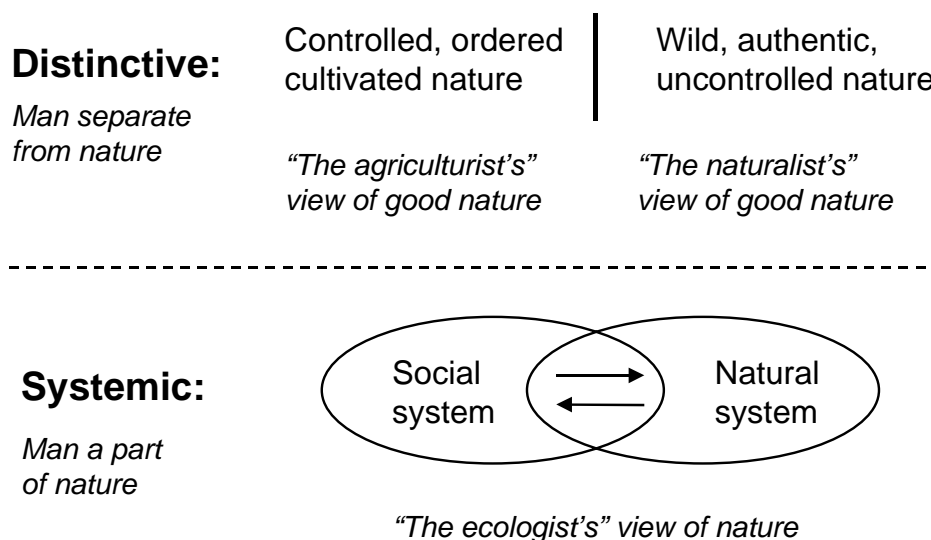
**Distinctive:**

*Man separate from nature*

Controlled, ordered cultivated nature

Wild, authentic, uncontrolled nature

*“The agriculturist’s” view of good nature*

*“The naturalist’s” view of good nature*

**Systemic:**

*Man a part of nature*

Social system

Natural system

*“The ecologist’s” view of nature*